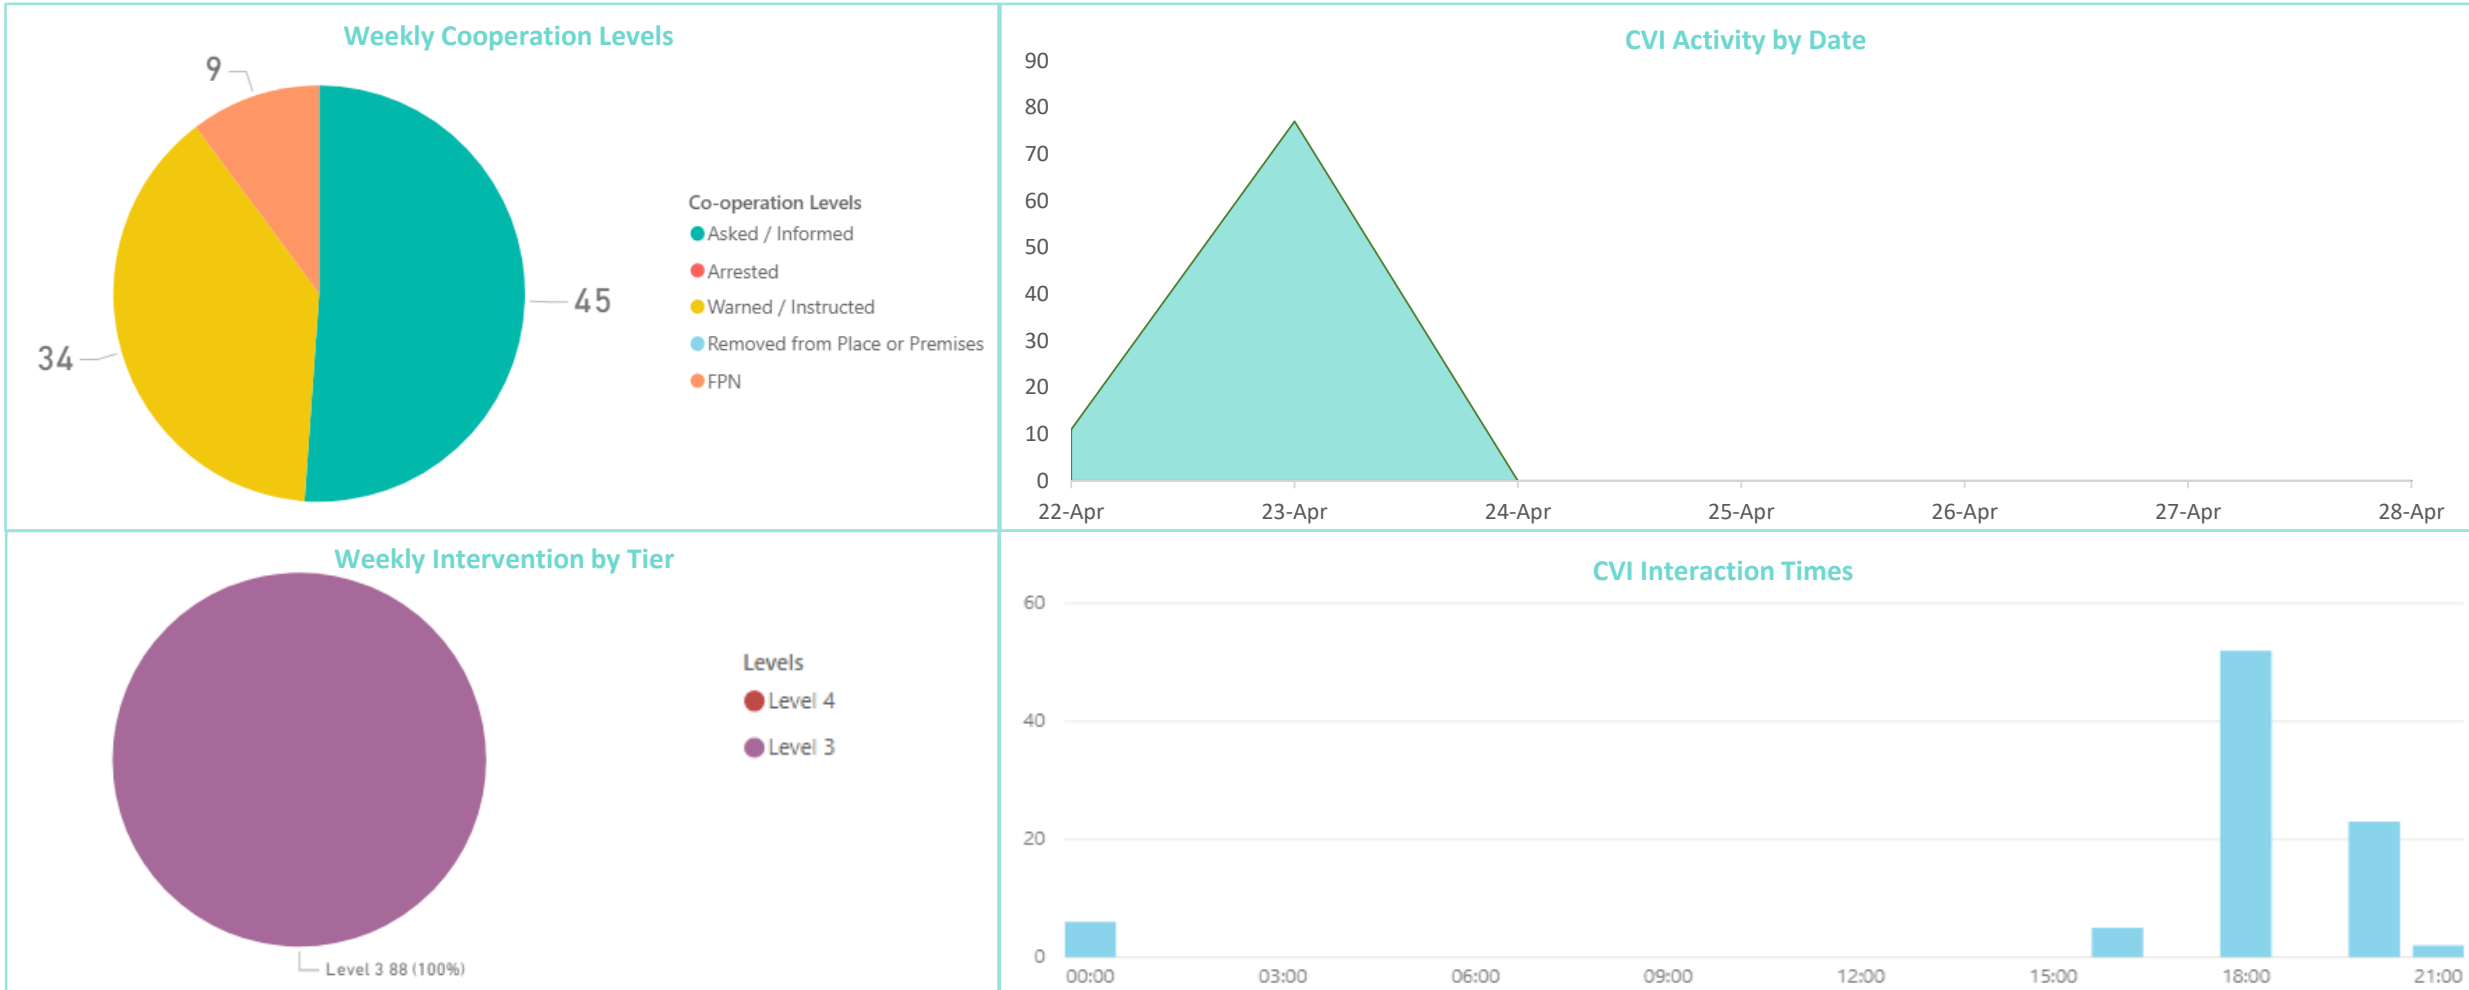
Weekly Cooperation Levels

9

45

34

Co-operation Levels
Asked / Informed
Arrested
Warned / Instructed
Removed from Place or Premises
FPN

CVI Activity by Date

90
80
70
60
50
40
30
20
10
0

22-Apr 23-Apr 24-Apr 25-Apr 26-Apr 27-Apr 28-Apr

Weekly Intervention by Tier

Levels
Level 4
Level 3

Level 3 88 (100%)

CVI Interaction Times

60
40
20
0

00:00 03:00 06:00 09:00 12:00 15:00 18:00 21:00